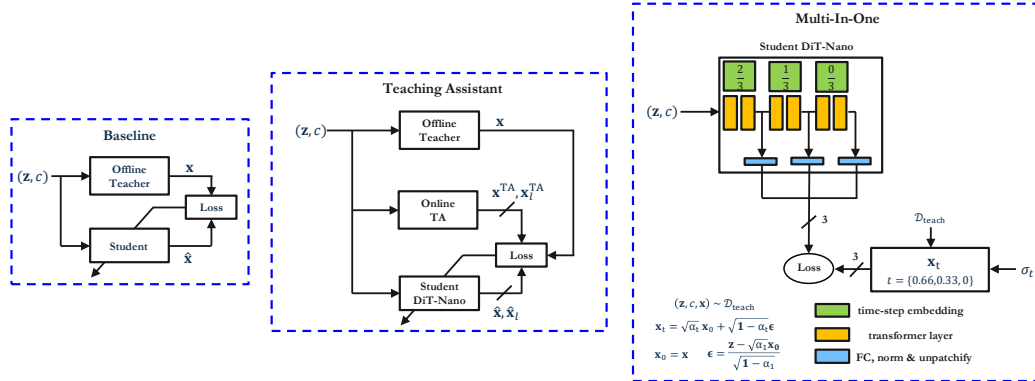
Baseline

$(\mathbf{z}, c)$

Offline Teacher

$\mathbf{x}$

Loss

Student

$\hat{\mathbf{x}}$

Teaching Assistant

$(\mathbf{z}, c)$

Offline Teacher

$\mathbf{x}$

Online TA

$\mathbf{x}^{\text{TA}}, \mathbf{x}_l^{\text{TA}}$

Loss

Student DiT-Nano

$\hat{\mathbf{x}}, \hat{\mathbf{x}}_l$

Multi-In-One

Student DiT-Nano

$\frac{2}{3}$

$\frac{1}{3}$

$\frac{0}{3}$

$(\mathbf{z}, c)$

3

$\mathcal{D}_{\text{teach}}$

Loss

3

$\mathbf{x}_t$

$t = \{0.66, 0.33, 0\}$

$\sigma_t$

$(\mathbf{z}, c, \mathbf{x}) \sim \mathcal{D}_{\text{teach}}$

$\mathbf{x}_t = \sqrt{\alpha_t}\,\mathbf{x}_0 + \sqrt{1-\alpha_t}\boldsymbol{\epsilon}$

$\mathbf{x}_0 = \mathbf{x} \quad \boldsymbol{\epsilon} = \frac{\mathbf{z} - \sqrt{\alpha_1}\mathbf{x}_0}{\sqrt{1-\alpha_1}}$

time-step embedding

transformer layer

FC, norm & unpatchify